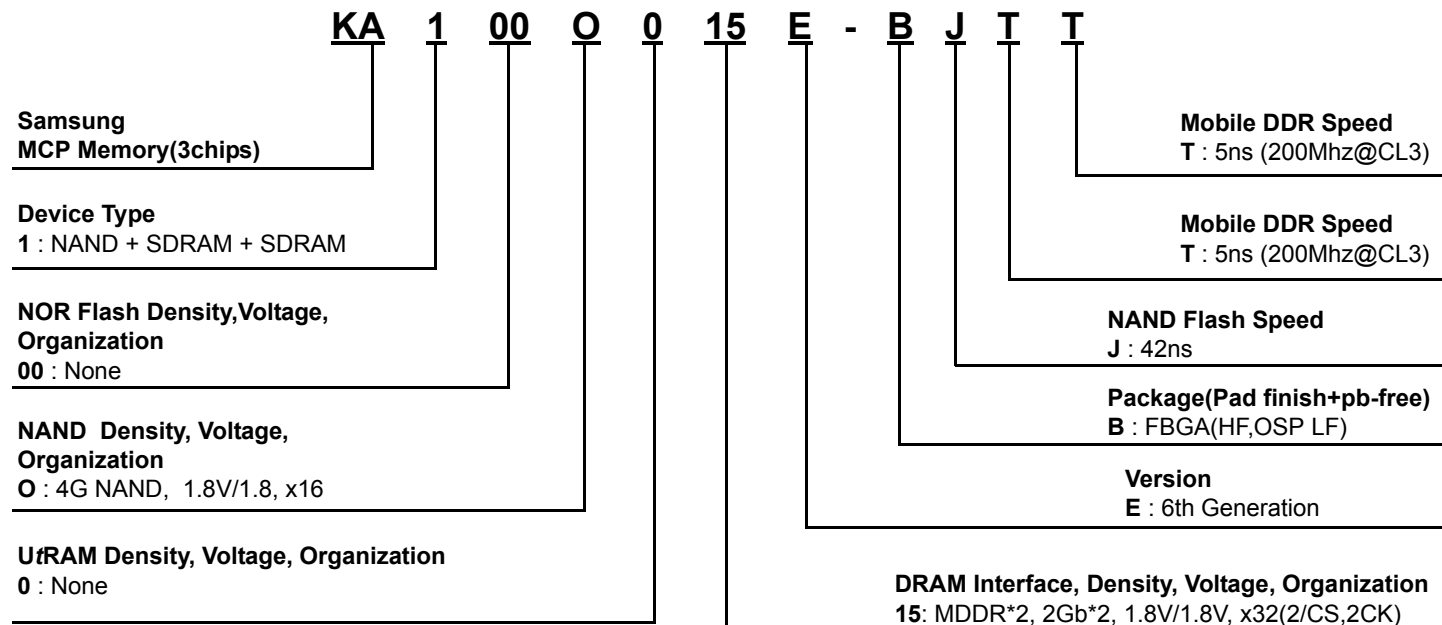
KA 1 00 O 0 15 E - B J T T

Samsung
MCP Memory(3chips)

Device Type
1 : NAND + SDRAM + SDRAM

NOR Flash Density,Voltage, Organization
00 : None

NAND Density, Voltage, Organization
O : 4G NAND, 1.8V/1.8, x16

UtRAM Density, Voltage, Organization
0 : None

Mobile DDR Speed
T : 5ns (200Mhz@CL3)

Mobile DDR Speed
T : 5ns (200Mhz@CL3)

NAND Flash Speed
J : 42ns

Package(Pad finish+pb-free)
B : FBGA(HF,OSP LF)

Version
E : 6th Generation

DRAM Interface, Density, Voltage, Organization
15: MDDR*2, 2Gb*2, 1.8V/1.8V, x32(2/CS,2CK)